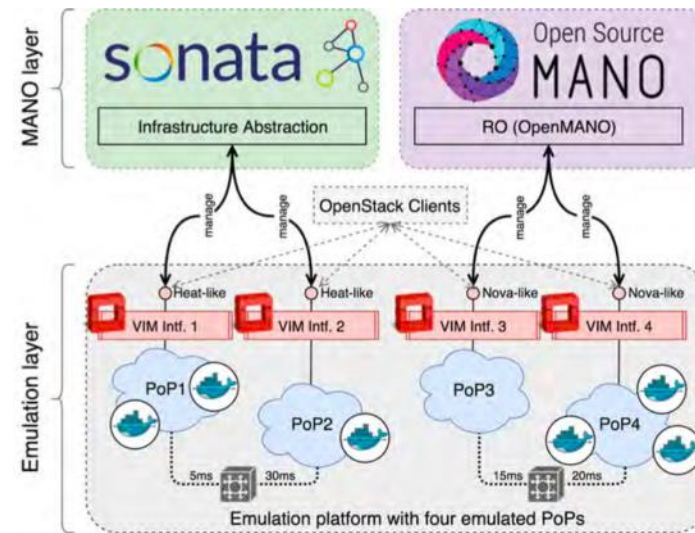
MANO layer

sonata

Infrastructure Abstraction

Open Source MANO

RO (OpenMANO)

OpenStack Clients

manage

manage

manage

manage

Emulation layer

Heat-like

Heat-like

Nova-like

Nova-like

VIM Intf. 1

VIM Intf. 2

VIM Intf. 3

VIM Intf. 4

PoP1

PoP2

PoP3

PoP4

5ms

30ms

15ms

20ms

Emulation platform with four emulated PoPs